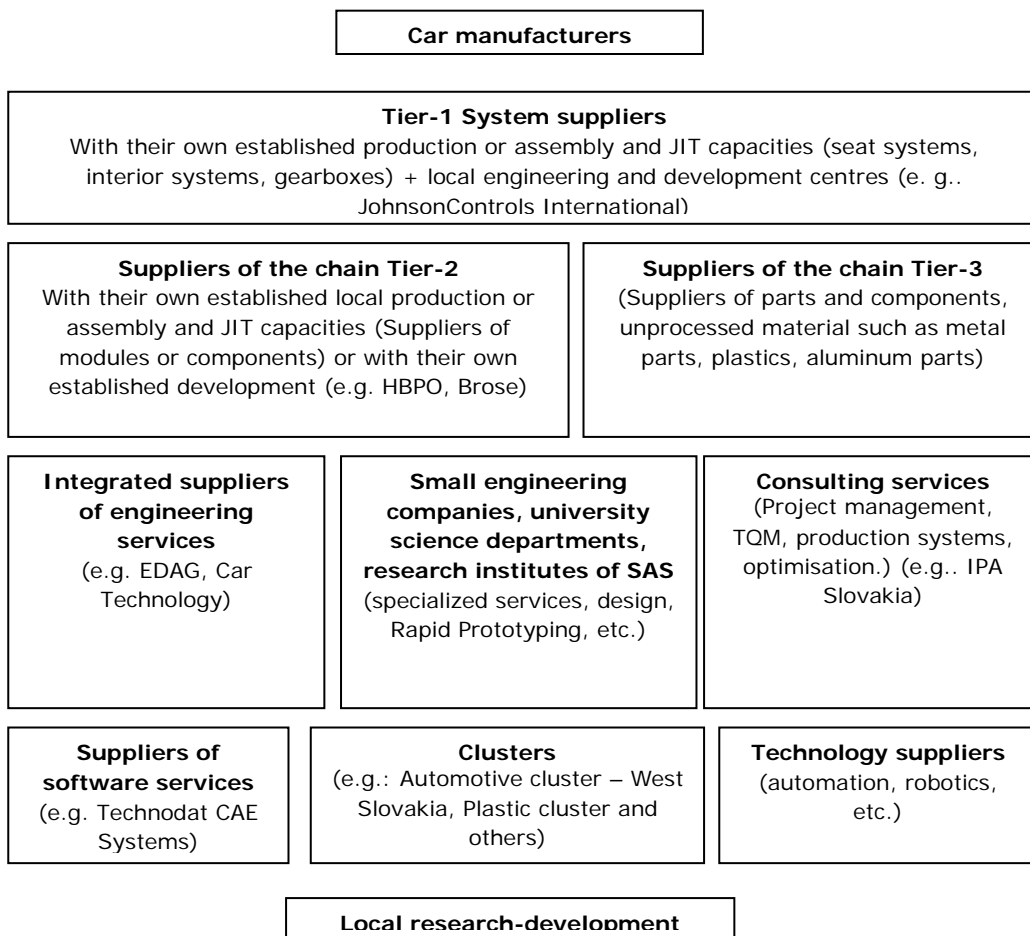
**Car manufacturers**

**Tier-1 System suppliers**
With their own established production or assembly and JIT capacities (seat systems, interior systems, gearboxes) + local engineering and development centres (e. g.. JohnsonControls International)

**Suppliers of the chain Tier-2**
With their own established local production or assembly and JIT capacities (Suppliers of modules or components) or with their own established development (e.g. HBPO, Brose)

**Suppliers of the chain Tier-3**
(Suppliers of parts and components, unprocessed material such as metal parts, plastics, aluminum parts)

**Integrated suppliers of engineering services**
(e.g. EDAG, Car Technology)

**Small engineering companies, university science departments, research institutes of SAS**
(specialized services, design, Rapid Prototyping, etc.)

**Consulting services**
(Project management, TQM, production systems, optimisation.) (e.g.. IPA Slovakia)

**Suppliers of software services**
(e.g. Technodat CAE Systems)

**Clusters**
(e.g.: Automotive cluster – West Slovakia, Plastic cluster and others)

**Technology suppliers**
(automation, robotics, etc.)

**Local research-development**